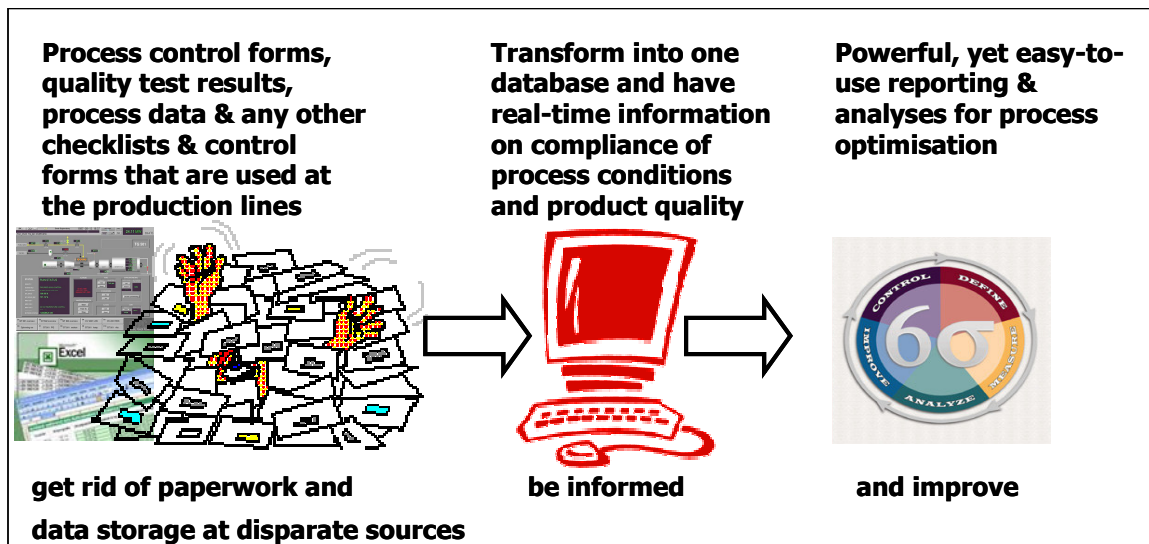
Process control forms, quality test results, process data & any other checklists & control forms that are used at the production lines

Transform into one database and have real-time information on compliance of process conditions and product quality

Powerful, yet easy-to-use reporting & analyses for process optimisation

Excel

CONTROL DEFINE MEASURE ANALYZE IMPROVE
6σ

get rid of paperwork and data storage at disparate sources

be informed

and improve